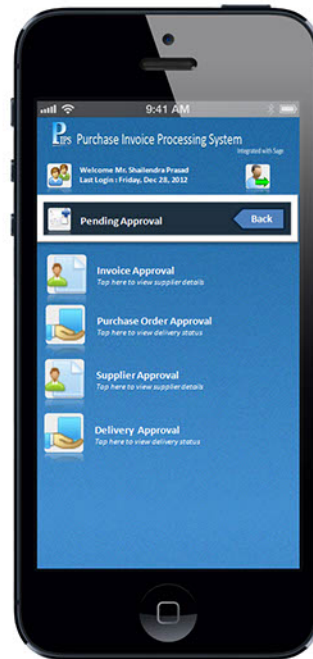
9:41 AM

PIPS Purchase Invoice Processing System
Integrated with Sage

Welcome Mr. Shailendra Prasad
Last Login : Friday, Dec 28, 2012

Pending Approval
Back

Invoice Approval
Tap here to view supplier details

Purchase Order Approval
Tap here to view delivery status

Supplier Approval
Tap here to view supplier details

Delivery Approval
Tap here to view delivery status